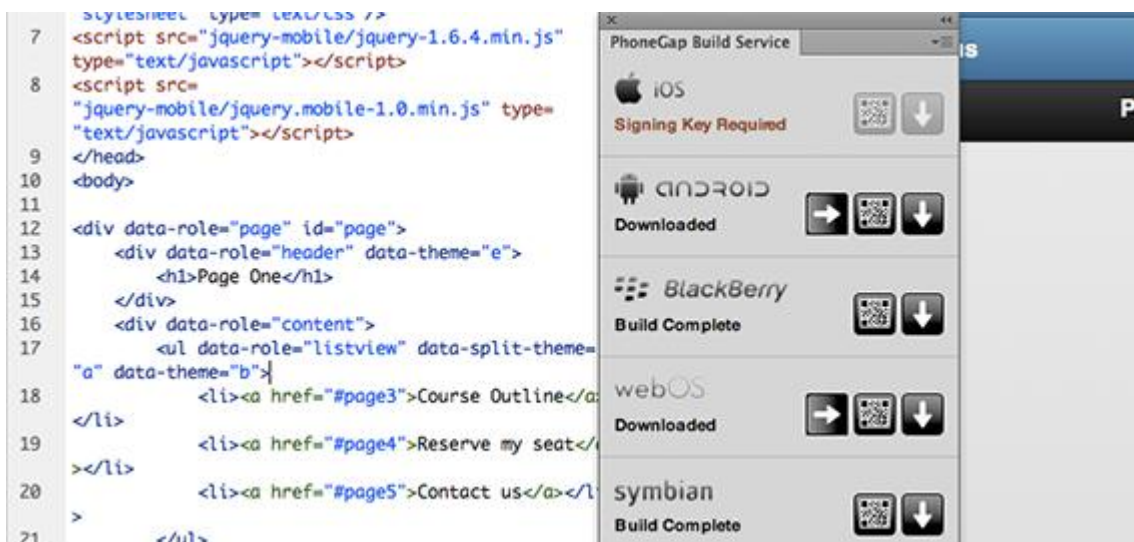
stylesheet type="text/css" />
7 <script src="jquery-mobile/jquery-1.6.4.min.js" type="text/javascript"></script>
8 <script src="jquery-mobile/jquery.mobile-1.0.min.js" type="text/javascript"></script>
9 </head>
10 <body>
11
12 <div data-role="page" id="page">
13 <div data-role="header" data-theme="e">
14 <h1>Page One</h1>
15 </div>
16 <div data-role="content">
17 <ul data-role="listview" data-split-theme="a" data-theme="b">
18 <li><a href="#page3">Course Outline</a
</li>
19 <li><a href="#page4">Reserve my seat</
></li>
20 <li><a href="#page5">Contact us</a></l
>
21 </ul>

PhoneGap Build Service

iOS
Signing Key Required

android
Downloaded

BlackBerry
Build Complete

webOS
Downloaded

symbian
Build Complete

P